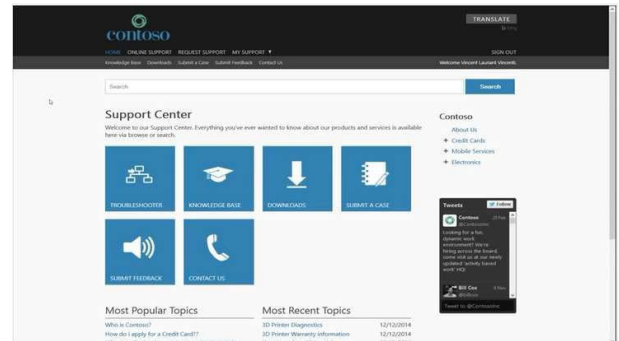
contoso

TRANSLATE

HOME ONLINE SUPPORT REQUEST SUPPORT MY SUPPORT ▼

SIGN OUT

Knowledge Base Downloads Submit a Case Submit Feedback Contact Us

Welcome Vincent Laurant Vincent

Search

Search

Support Center

Welcome to our Support Center. Everything you've ever wanted to know about our products and services is available here via browse or search.

TROUBLESHOOTER

KNOWLEDGE BASE

DOWNLOADS

SUBMIT A CASE

SUBMIT FEEDBACK

CONTACT US

Contoso

About Us

+ Credit Cards

+ Mobile Services

+ Electronics

Tweets

Follow

Contoso 23 Feb
@Contosoinc

Looking for a fun, dynamic work environment? We're hiring across the board, come visit us at our newly updated 'activity based work' HQ!

Bill Cox 4 Nov
@billcox

Tweet to @Contosoinc

Most Popular Topics

Who is Contoso?

How do I apply for a Credit Card??

Most Recent Topics

3D Printer Diagnostics 12/12/2014

3D Printer Warranty Information 12/12/2014